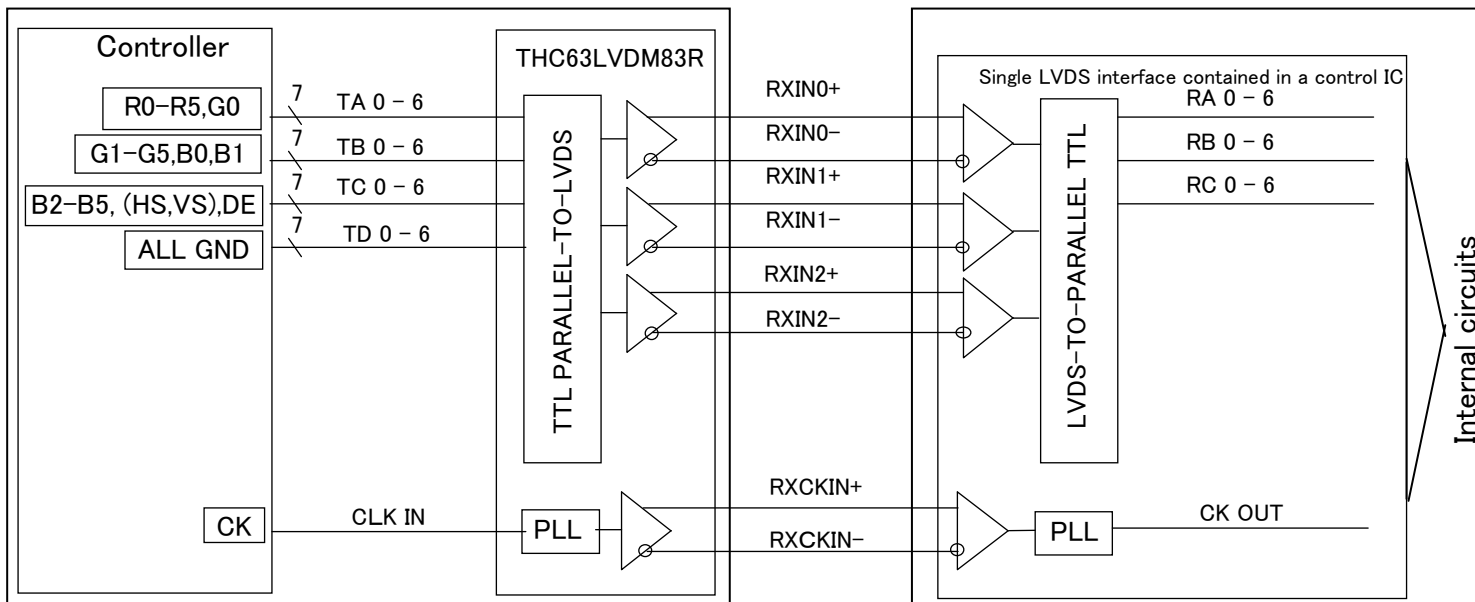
Controller

R0−R5,G0

G1−G5,B0,B1

B2−B5, (HS,VS),DE

ALL GND

CK

7

7

7

7

TA 0 − 6

TB 0 − 6

TC 0 − 6

TD 0 − 6

CLK IN

THC63LVDM83R

TTL PARALLEL−TO−LVDS

PLL

RXIN0+

RXIN0−

RXIN1+

RXIN1−

RXIN2+

RXIN2−

RXCKIN+

RXCKIN−

Single LVDS interface contained in a control IC

LVDS−TO−PARALLEL TTL

PLL

RA 0 − 6

RB 0 − 6

RC 0 − 6

CK OUT

Internal circuits